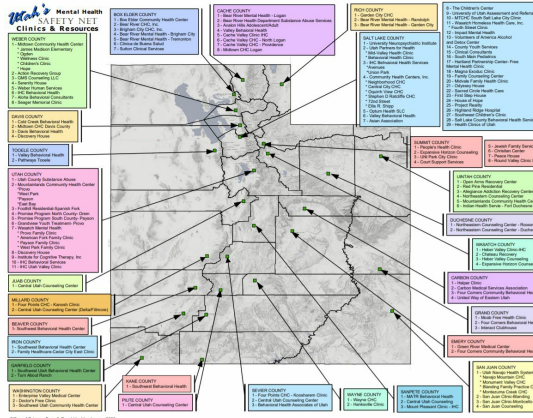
Utah's Mental Health SAFETY NET Clinics & Resources

WEBER COUNTY
1 - Midtown Community Health Center
* James Madison Elementary
* Ogden
* Wahsatch Clinic
* Odyssey House
2 - Action Recovery Group
3 - GMS Counseling LLC
4 - Serenity House
5 - Weber Human Services
6 - IHC Behavioral Health
7 - Acres Behavioral Consultants
8 - Seagar Memorial Clinic

DAVIS COUNTY
1 - Cold Creek Behavioral Health
2 - Midtown CHC Davis County
3 - Davis Behavioral Health
4 - Discovery House

TOOELE COUNTY
1 - Valley Behavioral Health
2 - Pathways Tooele

UTAH COUNTY
1 - Utah County Substance Abuse
2 - Mountainlands Community Health Center
* Provo
* West Park
* Payson
* East Bay
3 - Mountainlands Spanish Fork
4 - Promise Program North County Orem
5 - Promise Program South County Payson
6 - Gardner Youth Treatment Provo
7 - Wasatch Mental Health
* Provo Family Clinic
* American Fork Family Clinic
* Payson Family Clinic
* West Park Family Clinic
8 - Discovery House
9 - Institute for Cognitive Therapy, Inc
10 - IHC Behavioral Services
11 - IHC Cognitive Valley Inc

JUAB COUNTY
1 - Central Utah Counseling Center

MILLARD COUNTY
1 - Four Points CHC - Kanosh Clinic
2 - Central Utah Counseling Center (Delta/Fillmore)

BEAVER COUNTY
1 - Southwest Behavioral Health Center

IRON COUNTY
1 - Southwest Behavioral Health Center
2 - Family Healthcare Center City East Clinic

GARFIELD COUNTY
1 - Southwest Utah Behavioral Health Center
2 - Turn About Ranch

WASHINGTON COUNTY
1 - Enterprise Valley Medical Center
2 - Doctor's Free Clinic
3 - Southwest Utah Community Health Center

BOX ELDER COUNTY
1 - Box Elder Community Health Center
2 - Bear River CHC, Inc.
3 - Brigham City CHC, Inc.
4 - Bear River Mental Health - Brigham City
5 - Bear River Mental Health - Tremonton
6 - Clinica de Buena Salud
7 - Sutton Clinical Services

CACHE COUNTY
1 - Bear River Mental Health - Logan
2 - Bear River Health Department Substance Abuse Services
3 - Avalon Hills Adolescent/Adult
4 - Valley Behavioral Health
5 - Cache Valley Clinic (HC)
6 - Cache Valley CHC - North Logan
7 - Cache Valley CHC - Providence
8 - Midtown CHC Logan

RICH COUNTY
1 - Garden City CHC
2 - Bear River Health Clinic - Randolph
3 - Bear River Mental Health - Garden City

SALT LAKE COUNTY
1 - University Neuropsychiatric Institute
2 - Utah Partners for Health
3 - Mid-Valley Health Clinic
4 - Behavioral Health Clinic
5 - IHC Behavioral Health Services
* Avenues
* Union Park
6 - Community Health Centers, Inc.
* Neighborhood CHC
* Central City CHC
* Oquirrh View CHC
* Stephen D Ratcliffe CHC
* 72nd Street
* Ellis R. Shipp
* Sandy
* Oquirrh Health SLC
7 - Valley Behavioral Health
8 - Asian Association

8 - The Children's Center
9 - University of Utah Assessment and Referral
10 - MTCHC South Salt Lake City Clinic
11 - Wasatch Homeless Health Care, Inc.
12 - Fourth Street Clinic
12 - Injured Mental Health
13 - Volunteers of America Alcohol and Detox Center
14 - County Youth Services
15 - Optimal Consultants
16 - South Main Pediatrics
17 - Valley Partnership Center
Mental Health Clinic
18 - Magna Exodus Clinic
19 - Family Counseling Center
20 - Millcreek Family Health Clinic
21 - Odyssey House
22 - Sacred Circle Health Care
23 - Children's Center
24 - House of Hope
25 - Project Reality
26 - Highland Ridge Hospital
27 - Southwest Children's Clinic
28 - Pioneer Valley Behavioral Health Services
29 - Health Clinics of Utah

SUMMIT COUNTY
1 - People's Health Clinic
2 - Expressive Horizon Counseling
3 - UW Park City Clinic
4 - Court Support Services

5 - Jewish Family Services
6 - Christian Center
7 - Peace House
8 - Round Valley Clinic

UINTAH COUNTY
1 - Open Arms Recovery Center
2 - Red Pine Residential
3 - Allegiance Addiction Recovery Center
4 - Northeastern Counseling Center
5 - Mountainlands Community Health Center
6 - Indian Health Service - Fort Duchesne

DUCHESNE COUNTY
1 - Northeastern Counseling Center - Roosevelt
2 - Northeastern Counseling Center - Duchesne

WASATCH COUNTY
1 - Heber Valley Clinic IHC
2 - Chateau Recovery
3 - Heber Valley Counseling
4 - Expressive Horizons Counseling

CARBON COUNTY
1 - Helper Clinic
2 - Carbon Medical Services Association
3 - Four Corners Community Behavioral Health
4 - United Way of Eastern Utah

GRAND COUNTY
1 - Moab Free Health Clinic
2 - Four Corners Behavioral Health
3 - Moab Clubhouse

EMERY COUNTY
1 - Green River Medical Center
2 - Four Corners Community Behavioral Health

SAN JUAN COUNTY
1 - Utah Navajo Health System
* Navajo Mountain CHC
* Monument Valley CHC
* Blanding Family Practice
* Montezuma Creek CHC
2 - San Juan Clinic-Blanding
3 - San Juan Clinic-Monticello
4 - San Juan Counseling

KANE COUNTY
1 - Southwest Behavioral Health Center

PIUTE COUNTY
1 - Central Utah Counseling Center

SEVIER COUNTY
1 - Four Points CHC - Koosharem Clinic
2 - Central Utah Counseling Center
3 - Behavioral Health Associates of Utah

WAYNE COUNTY
1 - Wayne CHC
2 - Hanksville Clinic

SANPETE COUNTY
1 - MATR Behavioral Health
2 - Central Utah Counseling
3 - Mount Pleasant Clinic - IHC